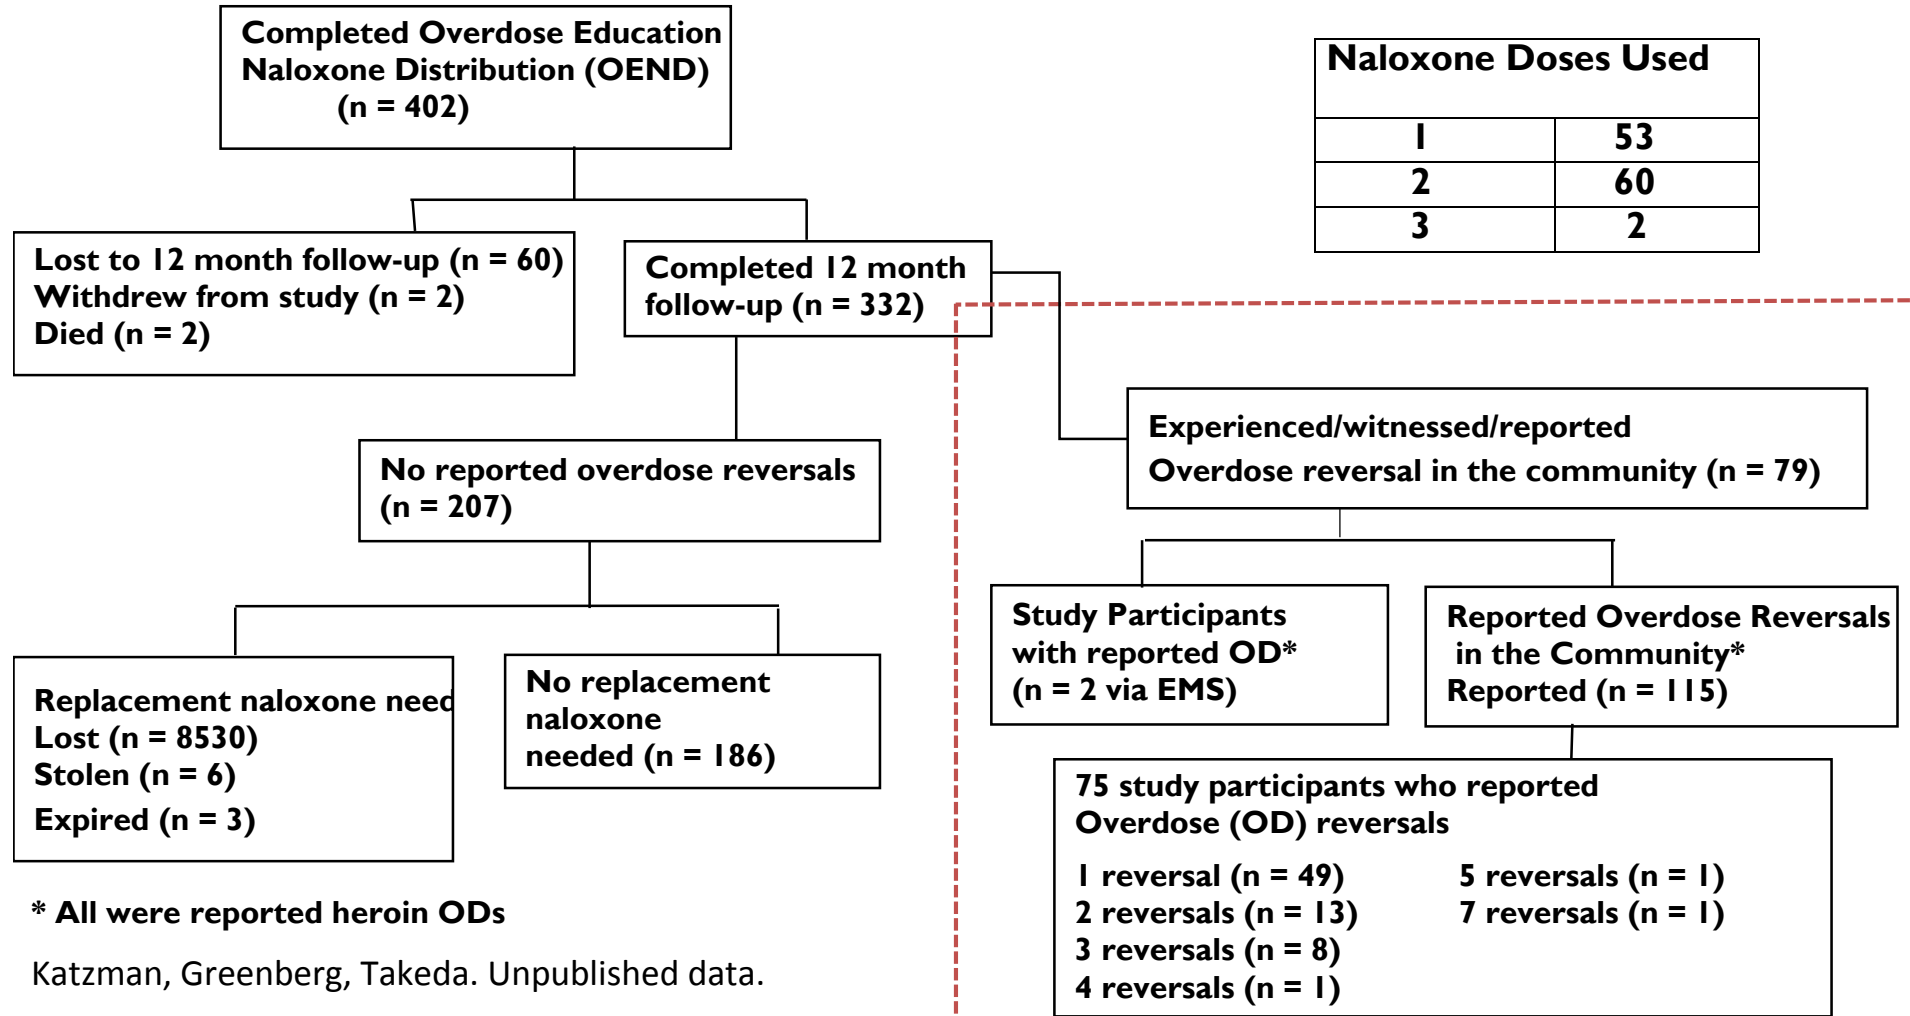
Completed Overdose Education Naloxone Distribution (OEND) (n = 402)

Naloxone Doses Used

| 1 | 53 |
|---|---|
| 2 | 60 |
| 3 | 2 |

Lost to 12 month follow-up (n = 60)
Withdrew from study (n = 2)
Died (n = 2)

Completed 12 month follow-up (n = 332)

Experienced/witnessed/reported Overdose reversal in the community (n = 79)

No reported overdose reversals (n = 207)

Study Participants with reported OD* (n = 2 via EMS)

Reported Overdose Reversals in the Community* Reported (n = 115)

Replacement naloxone need
Lost (n = 8530)
Stolen (n = 6)
Expired (n = 3)

No replacement naloxone needed (n = 186)

75 study participants who reported Overdose (OD) reversals

1 reversal (n = 49)
2 reversals (n = 13)
3 reversals (n = 8)
4 reversals (n = 1)
5 reversals (n = 1)
7 reversals (n = 1)

* All were reported heroin ODs

Katzman, Greenberg, Takeda. Unpublished data.